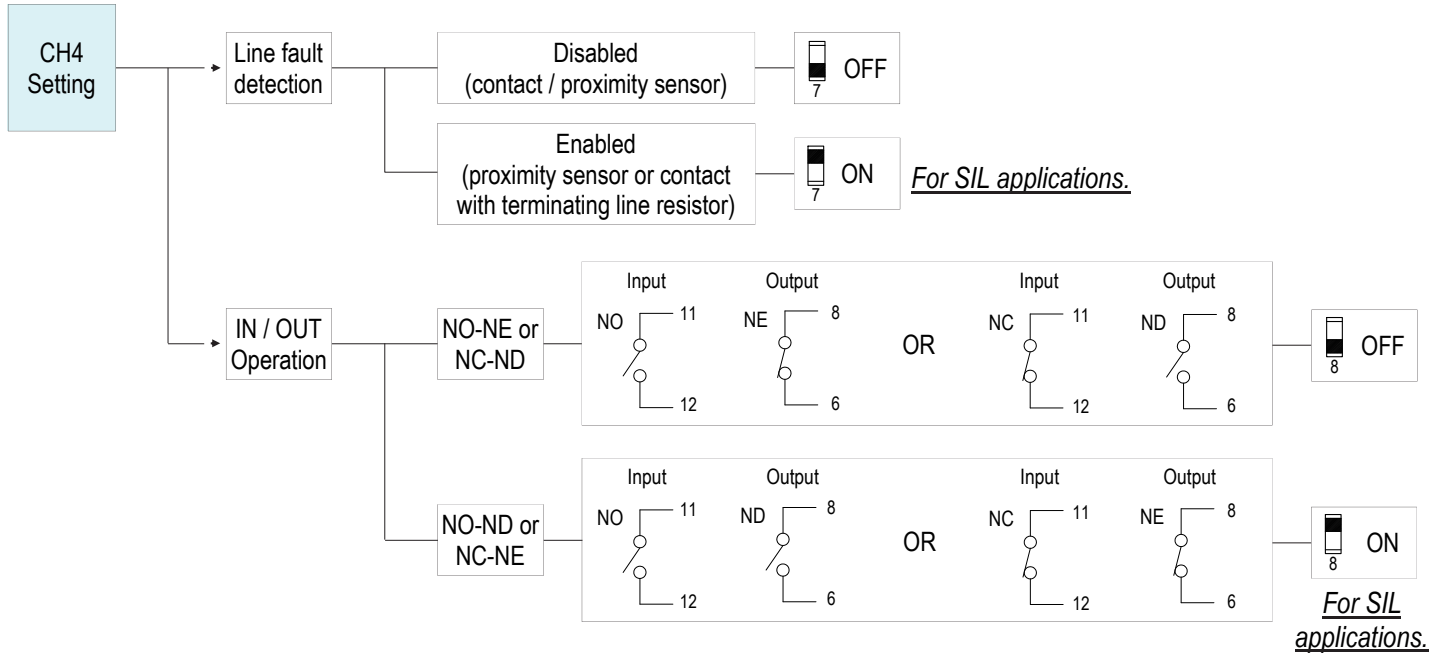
CH4 Setting

Line fault detection

Disabled (contact / proximity sensor)

7 OFF

Enabled (proximity sensor or contact with terminating line resistor)

7 ON

For SIL applications.

IN / OUT Operation

NO-NE or NC-ND

Input
NO 11 12

Output
NE 8 6

OR

Input
NC 11 12

Output
ND 8 6

8 OFF

NO-ND or NC-NE

Input
NO 11 12

Output
ND 8 6

OR

Input
NC 11 12

Output
NE 8 6

8 ON

For SIL applications.